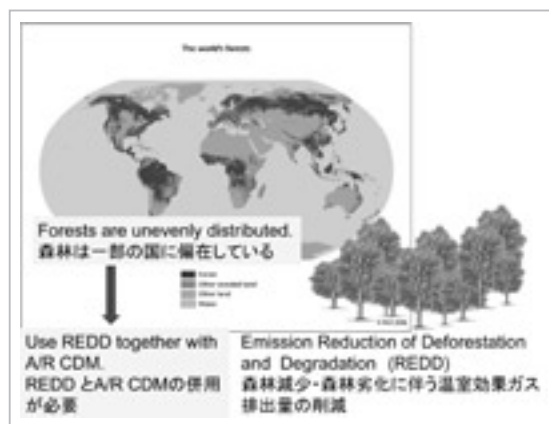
The world's forests

Forests are unevenly distributed.
森林は一部の国に偏在している

Forest
Other wooded land
Other land
Water

© FAO 2006

Use REDD together with A/R CDM.
REDD とA/R CDMの併用が必要

Emission Reduction of Deforestation and Degradation (REDD)
森林減少・森林劣化に伴う温室効果ガス排出量の削減